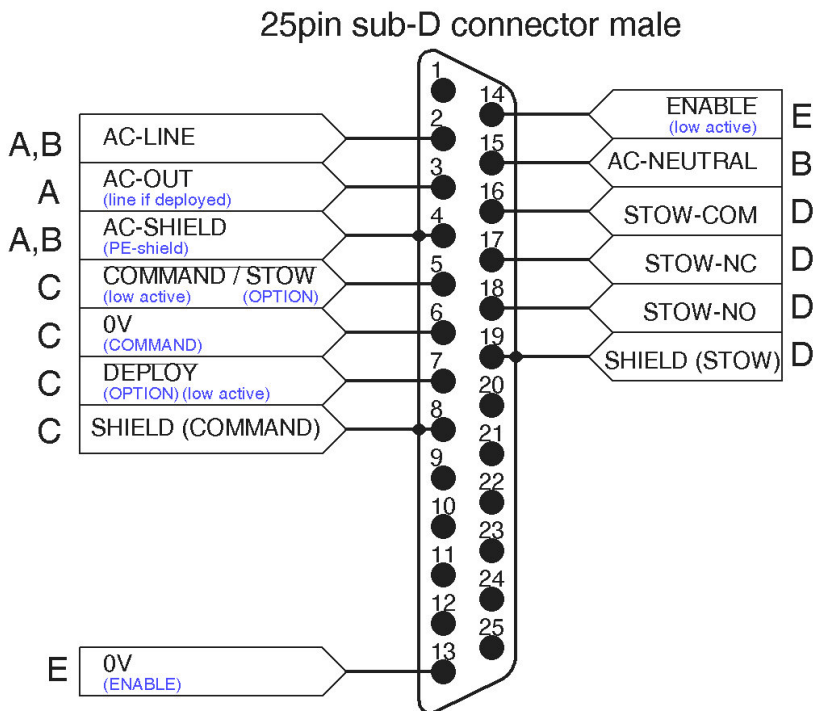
25pin sub-D connector male

A,B AC-LINE
A AC-OUT (line if deployed)
A,B AC-SHIELD (PE-shield)
C COMMAND / STOW (low active) (OPTION)
C 0V (COMMAND)
C DEPLOY (OPTION) (low active)
C SHIELD (COMMAND)
E 0V (ENABLE)

1
2
3
4
5
6
7
8
9
10
11
12
13
14
15
16
17
18
19
20
21
22
23
24
25

ENABLE (low active) E
AC-NEUTRAL B
STOW-COM D
STOW-NC D
STOW-NO D
SHIELD (STOW) D